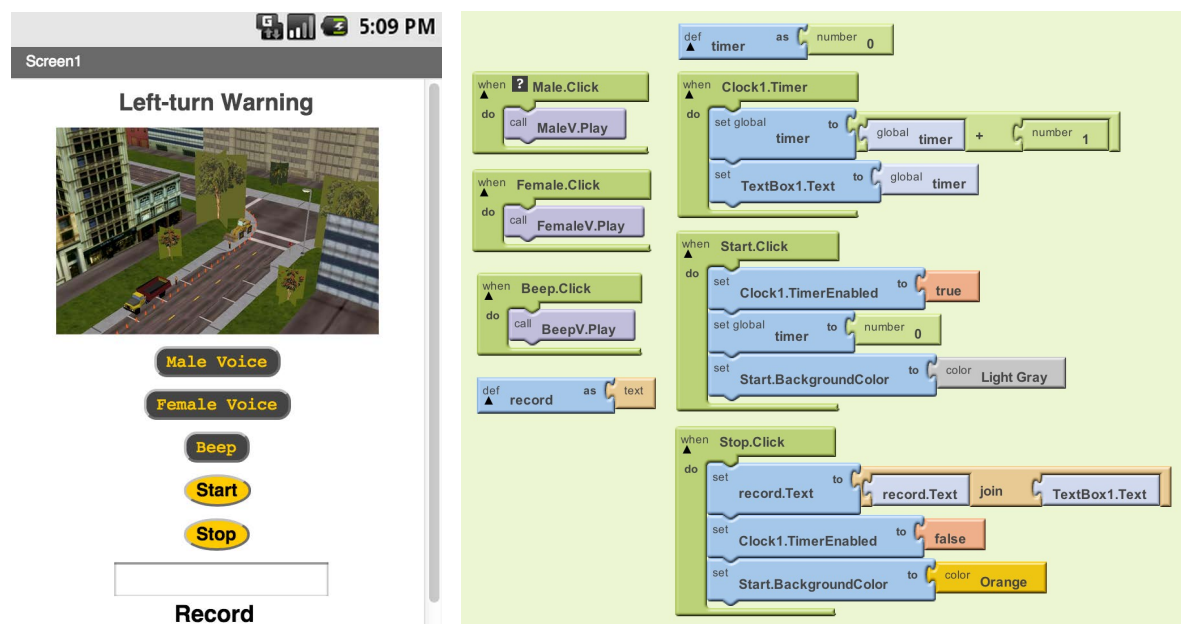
5:09 PM
Screen1
Left-turn Warning
Male Voice
Female Voice
Beep
Start
Stop
Record

when ? Male.Click
do call MaleV.Play

when Female.Click
do call FemaleV.Play

when Beep.Click
do call BeepV.Play

def record as text

def timer as number 0

when Clock1.Timer
do set global timer to global timer + number 1
set TextBox1.Text to global timer

when Start.Click
do set Clock1.TimerEnabled to true
set global timer to number 0
set Start.BackgroundColor to color Light Gray

when Stop.Click
do set record.Text to record.Text join TextBox1.Text
set Clock1.TimerEnabled to false
set Start.BackgroundColor to color Orange